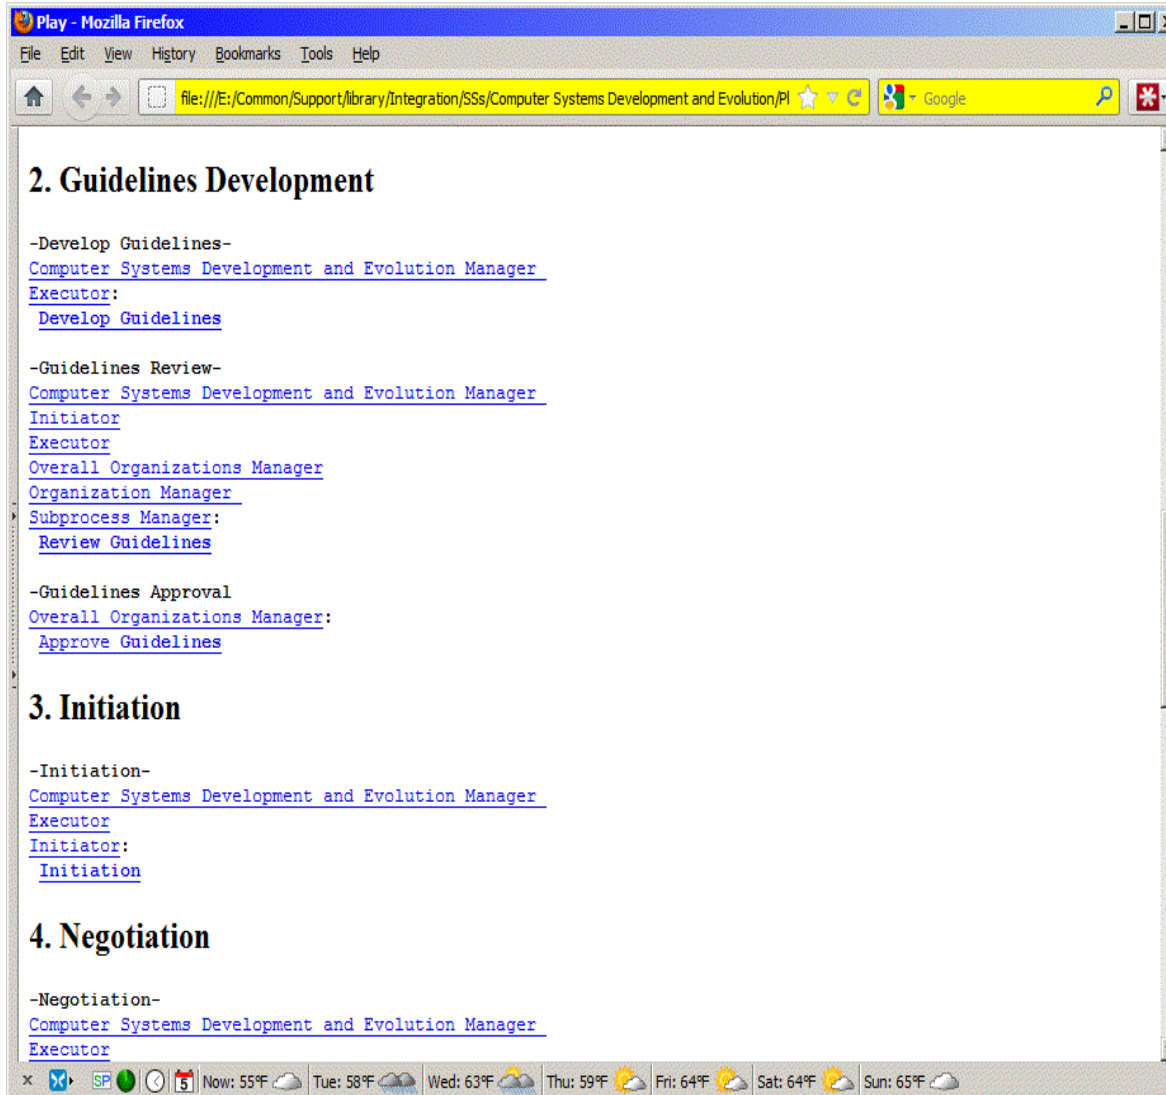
Play - Mozilla Firefox

File Edit View History Bookmarks Tools Help

file:///E:/Common/Support/library/Integration/SSs/Computer Systems Development and Evolution/Pl

Google

2. Guidelines Development

-Develop Guidelines-
Computer Systems Development and Evolution Manager
Executor:
Develop Guidelines

-Guidelines Review-
Computer Systems Development and Evolution Manager
Initiator
Executor
Overall Organizations Manager
Organization Manager
Subprocess Manager:
Review Guidelines

-Guidelines Approval
Overall Organizations Manager:
Approve Guidelines

3. Initiation

-Initiation-
Computer Systems Development and Evolution Manager
Executor
Initiator:
Initiation

4. Negotiation

-Negotiation-
Computer Systems Development and Evolution Manager
Executor

SP 5 Now: 55°F Tue: 58°F Wed: 63°F Thu: 59°F Fri: 64°F Sat: 64°F Sun: 65°F